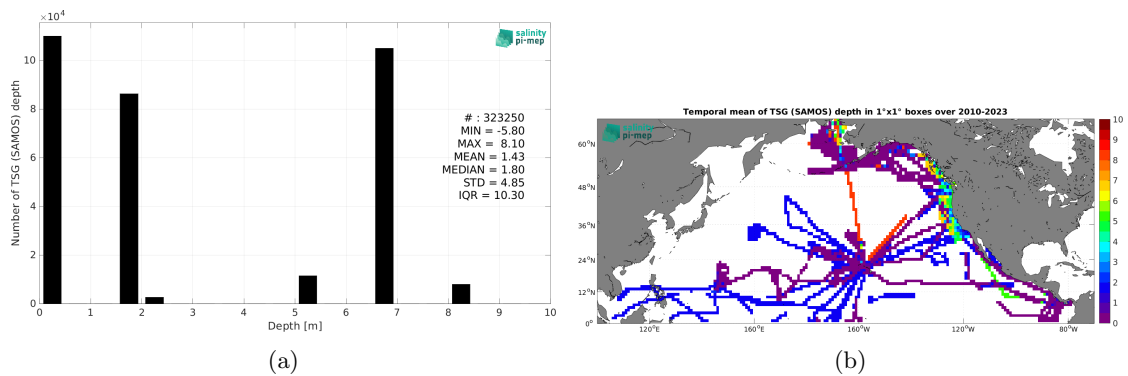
$\times10^4$

salinity pi-mep

Number of TSG (SAMOS) depth

12
10
8
6
4
2
0

# : 323250
MIN = -5.80
MAX = 8.10
MEAN = 1.43
MEDIAN = 1.80
STD = 4.85
IQR = 10.30

0 1 2 3 4 5 6 7 8 9 10
Depth [m]

(a)

Temporal mean of TSG (SAMOS) depth in 1°x1° boxes over 2010-2023

salinity pi-mep

60°N
48°N
36°N
24°N
12°N
0°

120°E 160°E 160°W 120°W 80°W

10
9
8
7
6
5
4
3
2
1
0

(b)